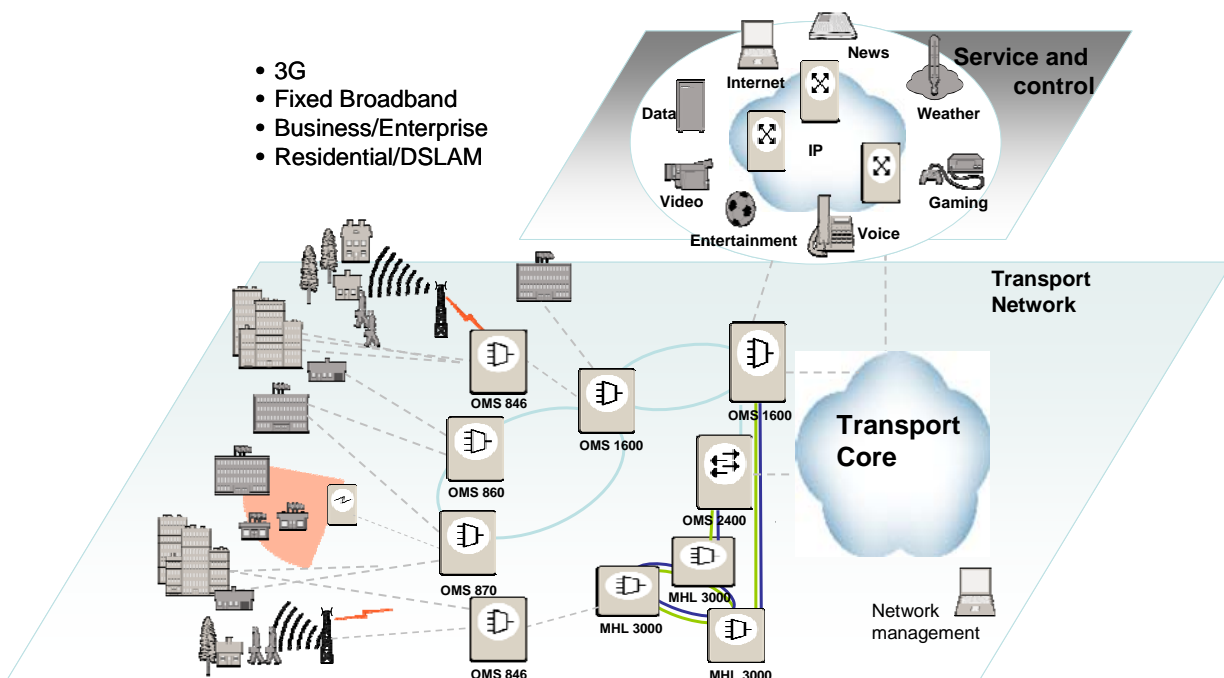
• 3G
• Fixed Broadband
• Business/Enterprise
• Residential/DSLAM

Service and control

News
Internet
Data
IP
Weather
Video
Gaming
Entertainment
Voice

Transport Network

Transport Core

OMS 846
OMS 1600
OMS 1600
OMS 860
OMS 2400
OMS 870
MHL 3000
MHL 3000
MHL 3000
OMS 846

Network management